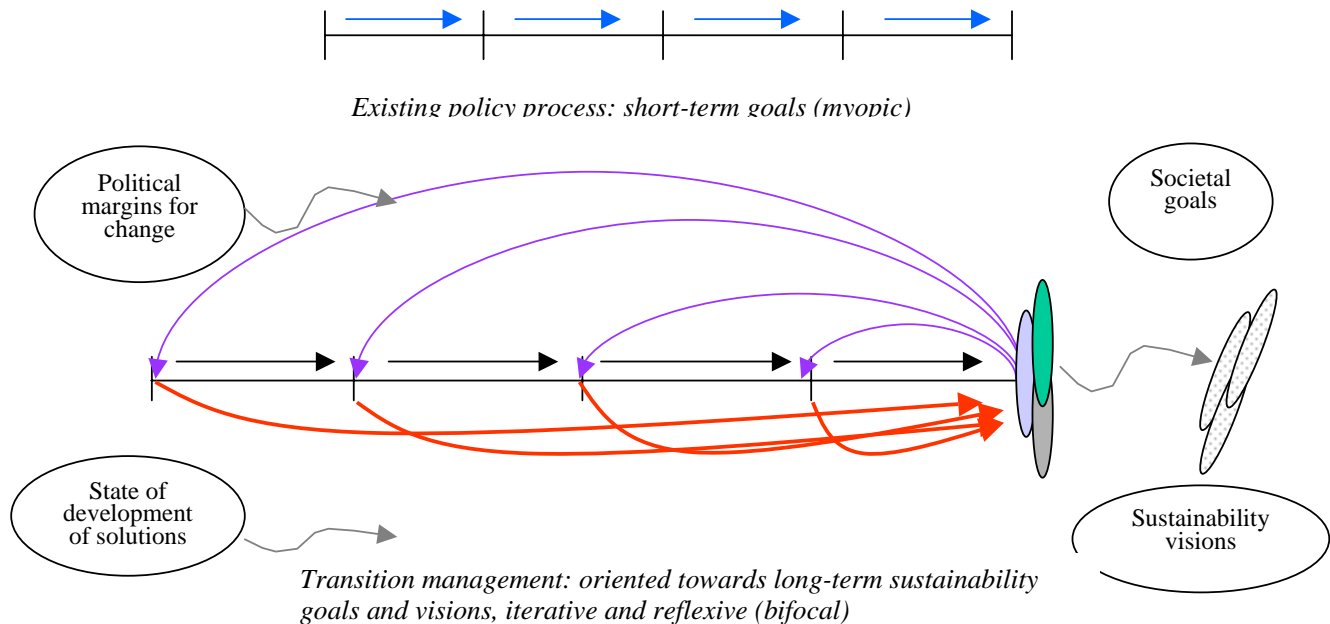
Existing policy process: short-term goals (myopic)

Political margins for change

Societal goals

State of development of solutions

Sustainability visions

Transition management: oriented towards long-term sustainability goals and visions, iterative and reflexive (bifocal)